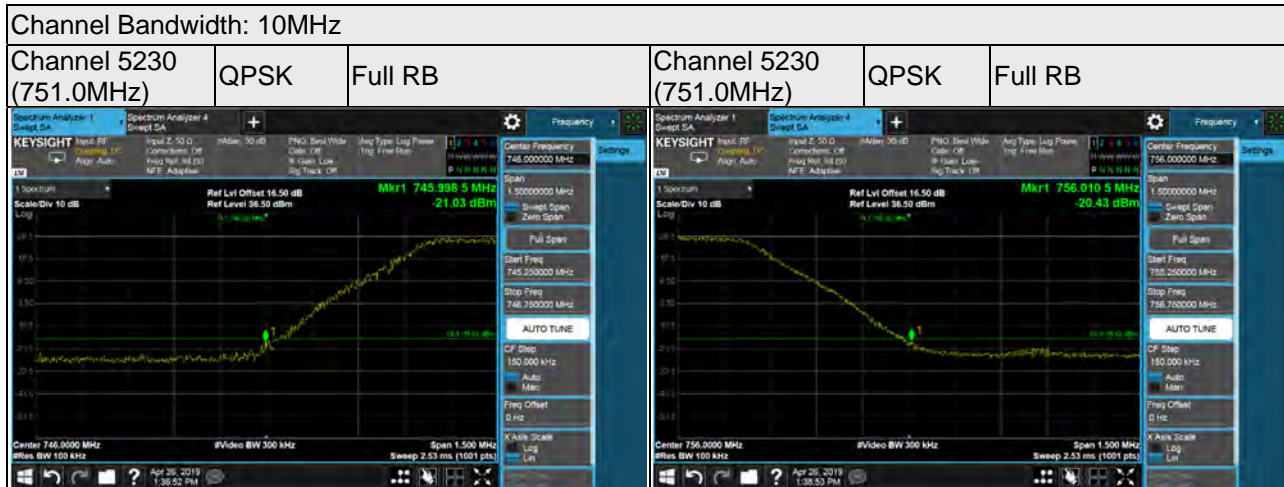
| Channel Bandwidth: 10MHz | | | | | |
|---|---|---|---|---|---|
| Channel 5230 (751.0MHz) | QPSK | Full RB | Channel 5230 (751.0MHz) | QPSK | Full RB |

Spectrum Analyzer 1 Swept SA
Spectrum Analyzer 4 Swept SA
Frequency
KEYSIGHT
Input: RF
Coupling: DC
Align: Auto
Input Z: 50 Ω
Corrections: Off
Freq Ref: Int (S)
NFE: Adaptive
#Atten: 30 dB
PNO: Best Wide
Gate: Off
IF Gain: Low
Sig Track: Off
Avg Type: Log Power
Trig: Free Run
Center Frequency
746.000000 MHz
Settings
1 Spectrum
Scale/Div 10 dB
Log
Ref Lvl Offset 16.50 dB
Ref Level 36.50 dBm
Mkr1 745.998 5 MHz
-21.03 dBm
Span
1.50000000 MHz
Swept Span
Zero Span
Full Span
Start Freq
745.250000 MHz
Stop Freq
746.750000 MHz
AUTO TUNE
CF Step
150.000 kHz
Auto
Man
Freq Offset
0 Hz
X Axis Scale
Log
Lin
Center 746.0000 MHz
#Res BW 100 kHz
#Video BW 300 kHz
Span 1.500 MHz
Sweep 2.53 ms (1001 pts)
Apr 26, 2019
1:38:52 PM

Spectrum Analyzer 1 Swept SA
Spectrum Analyzer 4 Swept SA
Frequency
KEYSIGHT
Input: RF
Coupling: DC
Align: Auto
Input Z: 50 Ω
Corrections: Off
Freq Ref: Int (S)
NFE: Adaptive
#Atten: 30 dB
PNO: Best Wide
Gate: Off
IF Gain: Low
Sig Track: Off
Avg Type: Log Power
Trig: Free Run
Center Frequency
756.000000 MHz
Settings
1 Spectrum
Scale/Div 10 dB
Log
Ref Lvl Offset 16.50 dB
Ref Level 36.50 dBm
Mkr1 756.010 5 MHz
-20.43 dBm
Span
1.50000000 MHz
Swept Span
Zero Span
Full Span
Start Freq
755.250000 MHz
Stop Freq
756.750000 MHz
AUTO TUNE
CF Step
150.000 kHz
Auto
Man
Freq Offset
0 Hz
X Axis Scale
Log
Lin
Center 756.0000 MHz
#Res BW 100 kHz
#Video BW 300 kHz
Span 1.500 MHz
Sweep 2.53 ms (1001 pts)
Apr 26, 2019
1:38:53 PM